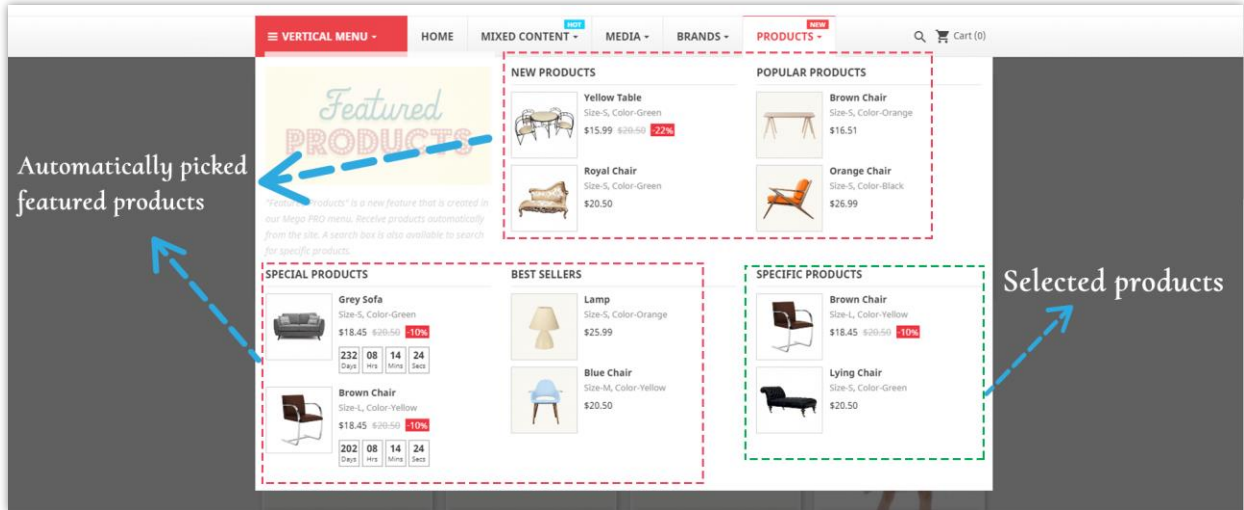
VERTICAL MENU HOME MIXED CONTENT HOT MEDIA BRANDS PRODUCTS NEW Cart (0)

Featured PRODUCTS

"Featured Products" is a new feature that is created in our Mega PRO menu. Receive products automatically from the site. A search box is also available to search for specific products.

Automatically picked featured products

NEW PRODUCTS

Yellow Table
Size-S, Color-Green
$15.99 $20.50 -22%

Royal Chair
Size-S, Color-Green
$20.50

POPULAR PRODUCTS

Brown Chair
Size-S, Color-Orange
$16.51

Orange Chair
Size-S, Color-Black
$26.99

SPECIAL PRODUCTS

Grey Sofa
Size-S, Color-Green
$18.45 $20.50 -10%
232 Days 08 Hrs 14 Mins 24 Secs

Brown Chair
Size-L, Color-Yellow
$18.45 $20.50 -10%
202 Days 08 Hrs 14 Mins 24 Secs

BEST SELLERS

Lamp
Size-S, Color-Orange
$25.99

Blue Chair
Size-M, Color-Yellow
$20.50

SPECIFIC PRODUCTS

Brown Chair
Size-L, Color-Yellow
$18.45 $20.50 -10%

Lying Chair
Size-S, Color-Green
$20.50

Selected products